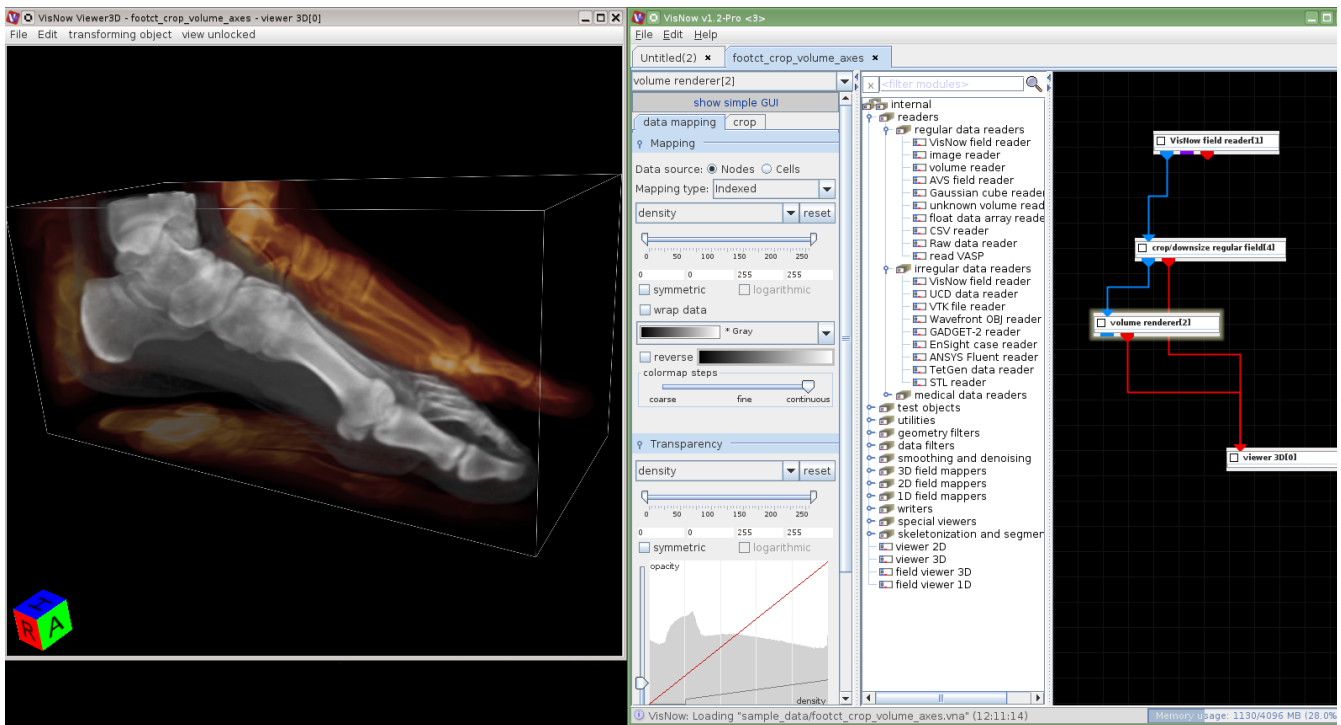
VisNow Viewer3D - footct_crop_volume_axes - viewer 3D[0]
File Edit transforming object view unlocked

H
R A

VisNow v1.2-Pro <3>
File Edit Help
Untitled(2) × footct_crop_volume_axes ×
volume renderer[2]
show simple GUI
data mapping crop
Mapping
Data source: Nodes Cells
Mapping type: Indexed
density reset
0 50 100 150 200 250
0 0 255 255
symmetric logarithmic
wrap data
* Gray
reverse
colormap steps
coarse fine continuous
Transparency
density reset
0 50 100 150 200 250
0 0 255 255
symmetric logarithmic
opacity
density

<filter modules>
internal
readers
regular data readers
VisNow field reader
image reader
volume reader
AVS field reader
Gaussian cube reader
unknown volume read
float data array reade
CSV reader
Raw data reader
read VASP
irregular data readers
VisNow field reader
UCD data reader
VTK file reader
Wavefront OBJ reader
GADGET-2 reader
EnSight case reader
ANSYS Fluent reader
TetGen data reader
STL reader
medical data readers
test objects
utilities
geometry filters
data filters
smoothing and denoising
3D field mappers
2D field mappers
1D field mappers
writers
special viewers
skeletonization and segmen
viewer 2D
viewer 3D
field viewer 3D
field viewer 1D

VisNow field reader[1]
crop/downsize regular field[4]
volume renderer[2]
viewer 3D[0]

VisNow: Loading "sample_data/footct_crop_volume_axes.vna" (12:11:14)
Memory usage: 1130/4096 MB (28.0